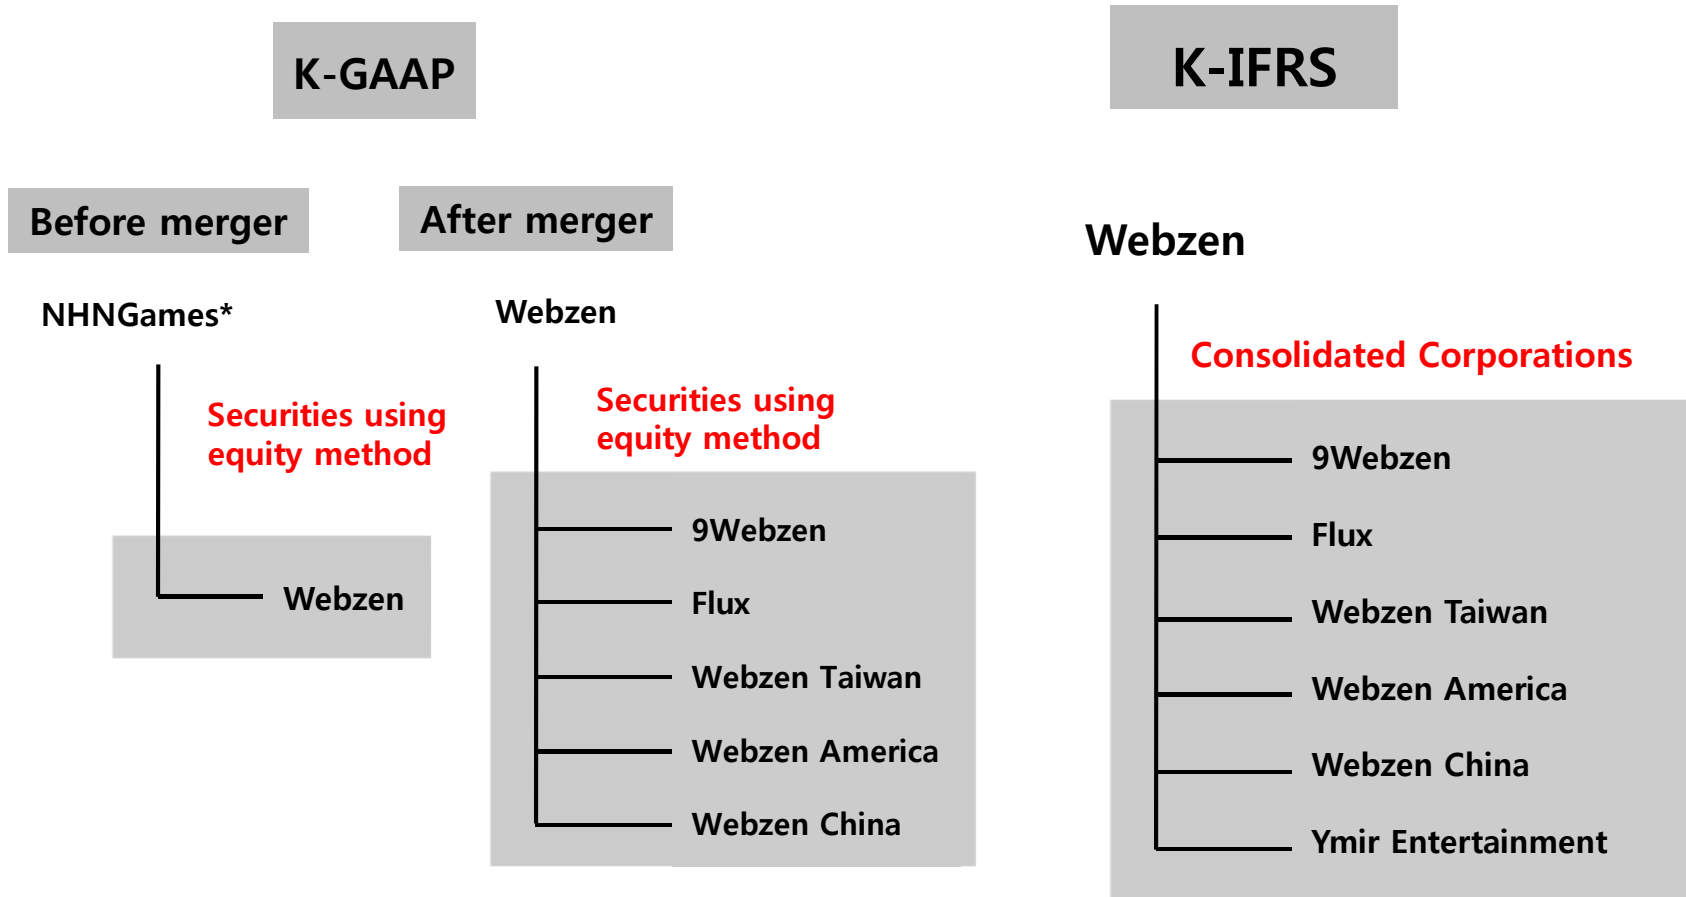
K-GAAP

Before merger

NHNGames*

Securities using equity method

Webzen

After merger

Webzen

Securities using equity method

9Webzen

Flux

Webzen Taiwan

Webzen America

Webzen China

K-IFRS

Webzen

Consolidated Corporations

9Webzen

Flux

Webzen Taiwan

Webzen America

Webzen China

Ymir Entertainment